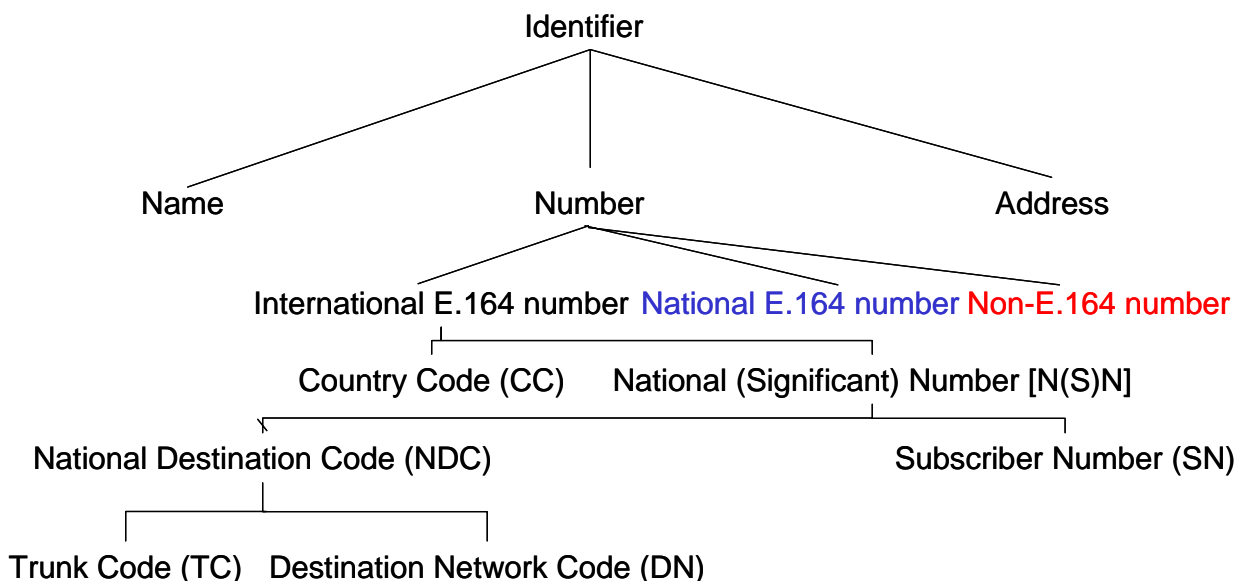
Identifier

Name

Number

Address

International E.164 number National E.164 number Non-E.164 number

Country Code (CC)

National (Significant) Number [N(S)N]

National Destination Code (NDC)

Subscriber Number (SN)

Trunk Code (TC)

Destination Network Code (DN)